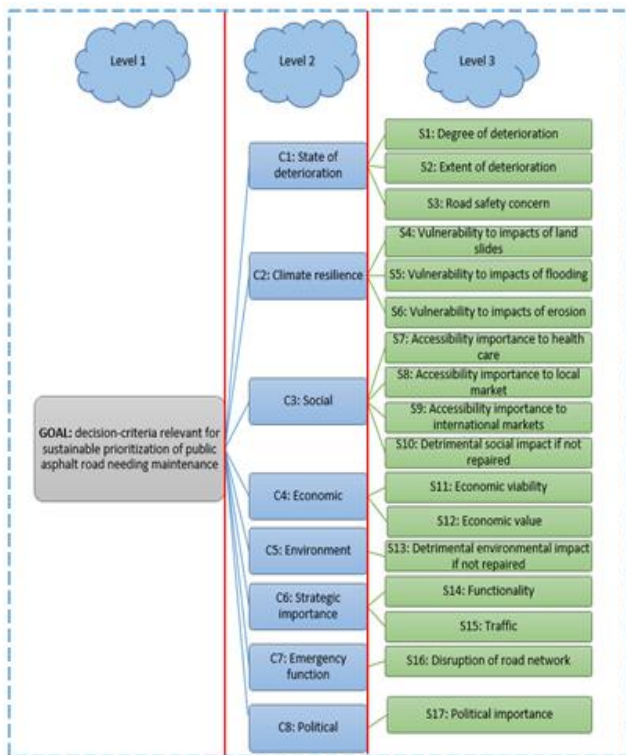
Level 1

Level 2

Level 3

GOAL: decision-criteria relevant for sustainable prioritization of public asphalt road needing maintenance

C1: State of deterioration

S1: Degree of deterioration

S2: Extent of deterioration

S3: Road safety concern

C2: Climate resilience

S4: Vulnerability to impacts of land slides

S5: Vulnerability to impacts of flooding

S6: Vulnerability to impacts of erosion

C3: Social

S7: Accessibility importance to health care

S8: Accessibility importance to local market

S9: Accessibility importance to international markets

S10: Detrimental social impact if not repaired

C4: Economic

S11: Economic viability

S12: Economic value

C5: Environment

S13: Detrimental environmental impact if not repaired

C6: Strategic importance

S14: Functionality

S15: Traffic

C7: Emergency function

S16: Disruption of road network

C8: Political

S17: Political importance